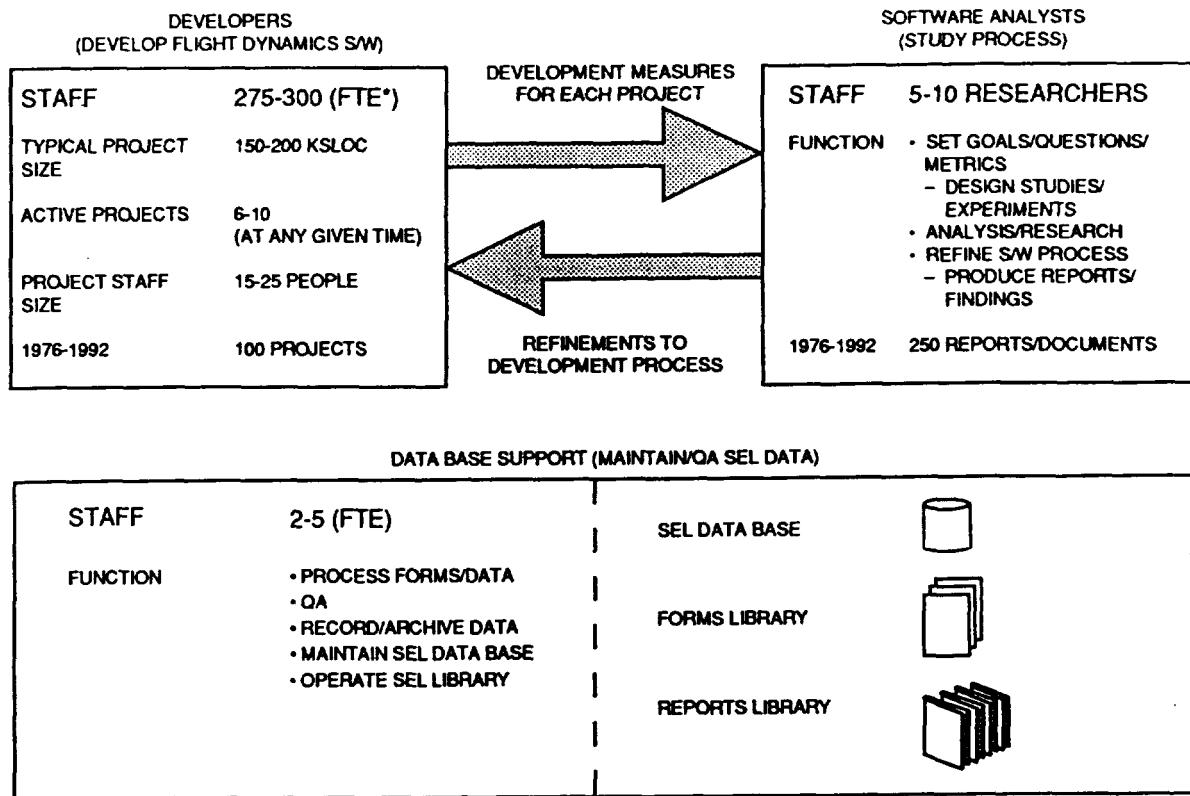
DEVELOPERS
(DEVELOP FLIGHT DYNAMICS S/W)

| | |
|---|---|
| STAFF | 275-300 (FTE*) |
| TYPICAL PROJECT SIZE | 150-200 KSLOC |
| ACTIVE PROJECTS | 6-10 (AT ANY GIVEN TIME) |
| PROJECT STAFF SIZE | 15-25 PEOPLE |
| 1976-1992 | 100 PROJECTS |

DEVELOPMENT MEASURES FOR EACH PROJECT

REFINEMENTS TO DEVELOPMENT PROCESS

SOFTWARE ANALYSTS
(STUDY PROCESS)

| | |
|---|---|
| STAFF | 5-10 RESEARCHERS |
| FUNCTION | • SET GOALS/QUESTIONS/ METRICS<br>– DESIGN STUDIES/ EXPERIMENTS<br>• ANALYSIS/RESEARCH<br>• REFINE S/W PROCESS<br>– PRODUCE REPORTS/ FINDINGS |
| 1976-1992 | 250 REPORTS/DOCUMENTS |

DATA BASE SUPPORT (MAINTAIN/QA SEL DATA)

| | |
|---|---|
| STAFF | 2-5 (FTE) |
| FUNCTION | • PROCESS FORMS/DATA<br>• QA<br>• RECORD/ARCHIVE DATA<br>• MAINTAIN SEL DATA BASE<br>• OPERATE SEL LIBRARY |

SEL DATA BASE

FORMS LIBRARY

REPORTS LIBRARY